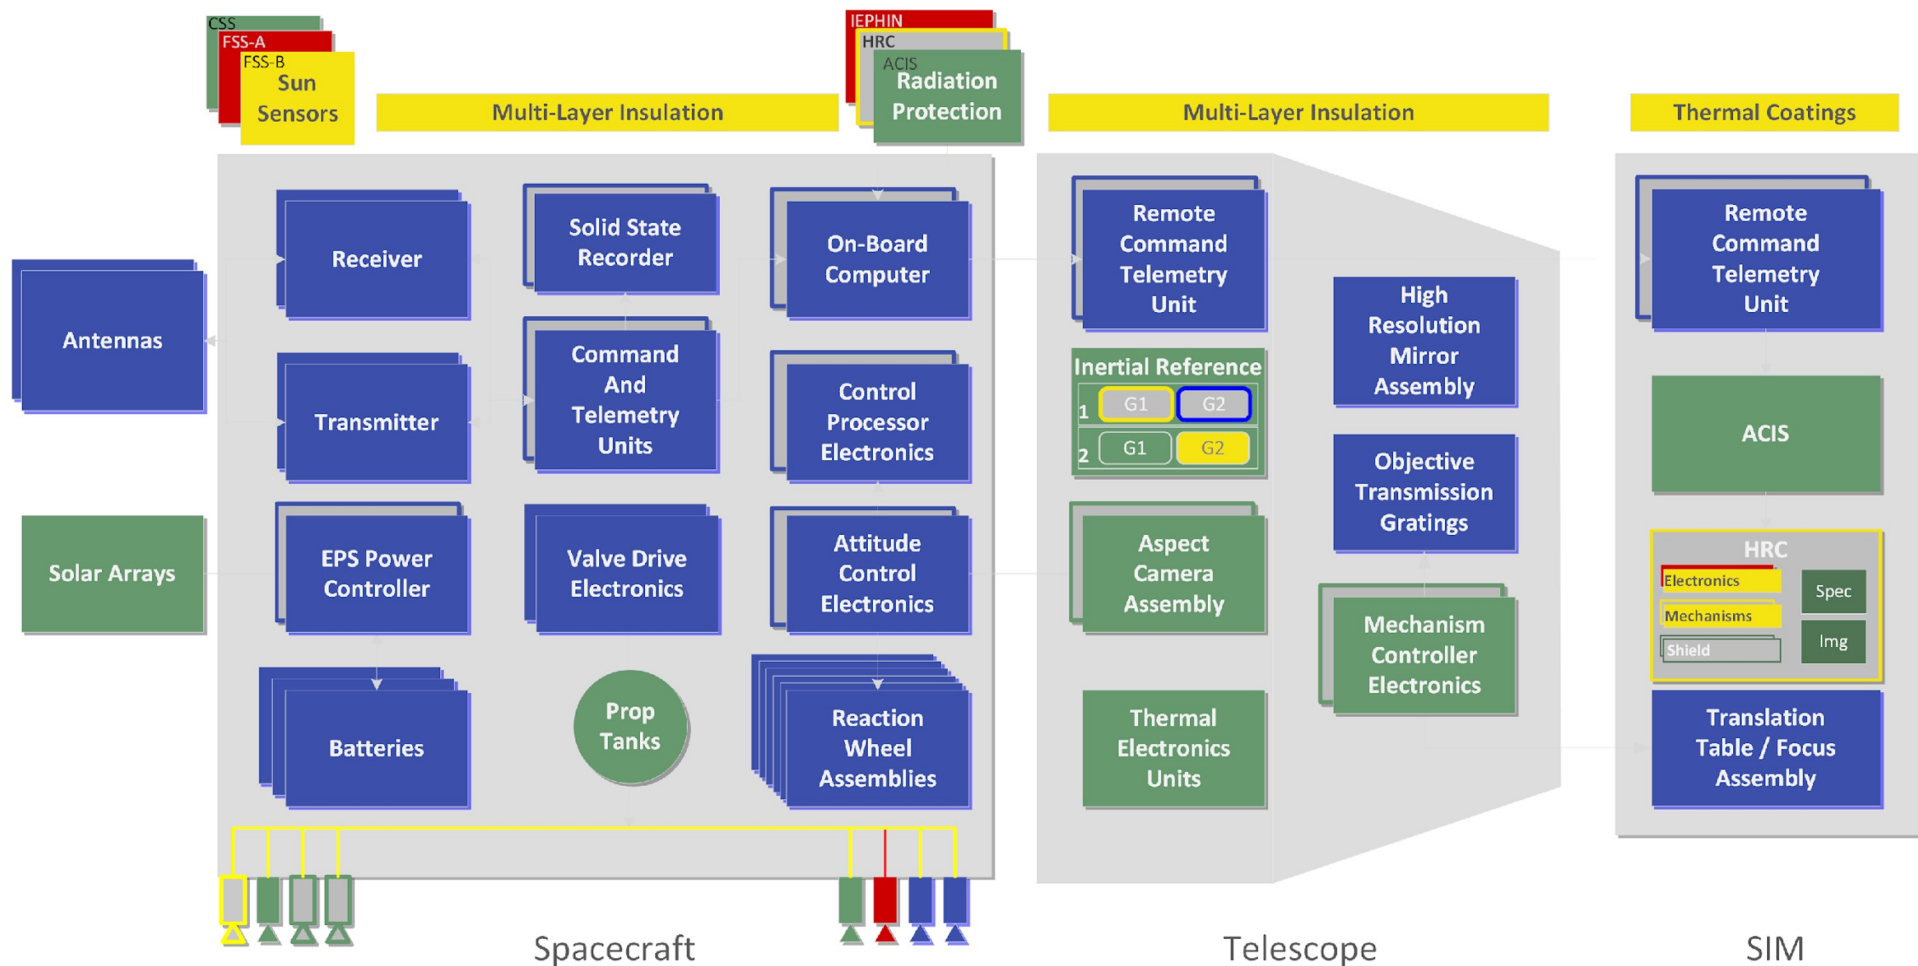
CSS
FSS-A
FSS-B
Sun Sensors

Multi-Layer Insulation

IEPHIN
HRC
ACIS
Radiation Protection

Multi-Layer Insulation

Thermal Coatings

Antennas

Solar Arrays

Receiver

Solid State Recorder

On-Board Computer

Transmitter

Command And Telemetry Units

Control Processor Electronics

EPS Power Controller

Valve Drive Electronics

Attitude Control Electronics

Batteries

Prop Tanks

Reaction Wheel Assemblies

Remote Command Telemetry Unit

Inertial Reference
1 G1 G2
2 G1 G2

High Resolution Mirror Assembly

Objective Transmission Gratings

Aspect Camera Assembly

Mechanism Controller Electronics

Thermal Electronics Units

Remote Command Telemetry Unit

ACIS

HRC
Electronics
Mechanisms
Shield
Spec
Img

Translation Table / Focus Assembly

Spacecraft

Telescope

SIM